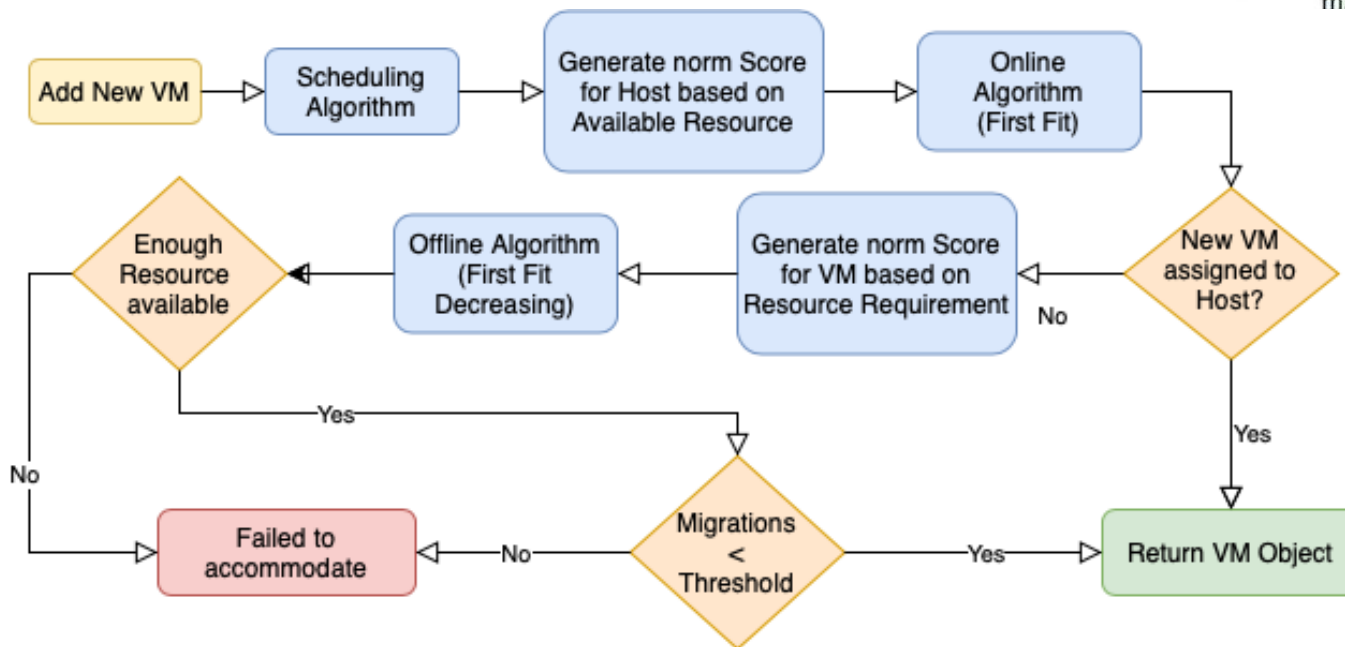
m

Add New VM

Scheduling Algorithm

Generate norm Score for Host based on Available Resource

Online Algorithm (First Fit)

New VM assigned to Host?

No

Generate norm Score for VM based on Resource Requirement

Offline Algorithm (First Fit Decreasing)

Enough Resource available

Yes

No

Yes

Failed to accommodate

No

Migrations < Threshold

Yes

Return VM Object